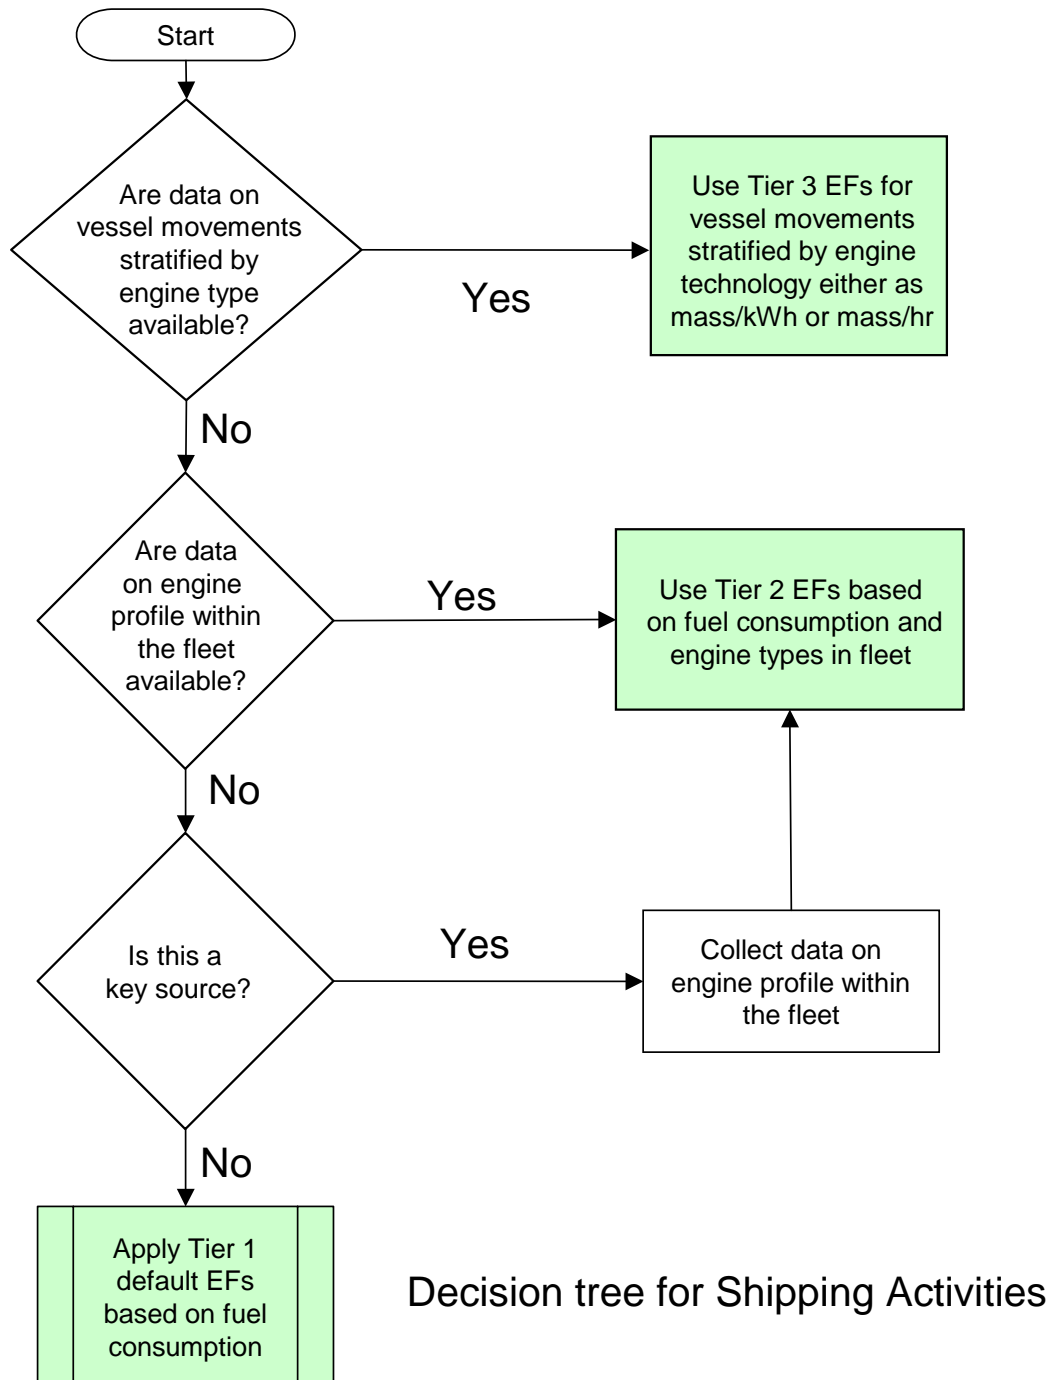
Start

Are data on vessel movements stratified by engine type available?

Yes

Use Tier 3 EFs for vessel movements stratified by engine technology either as mass/kWh or mass/hr

No

Are data on engine profile within the fleet available?

Yes

Use Tier 2 EFs based on fuel consumption and engine types in fleet

No

Is this a key source?

Yes

Collect data on engine profile within the fleet

No

Apply Tier 1 default EFs based on fuel consumption

Decision tree for Shipping Activities